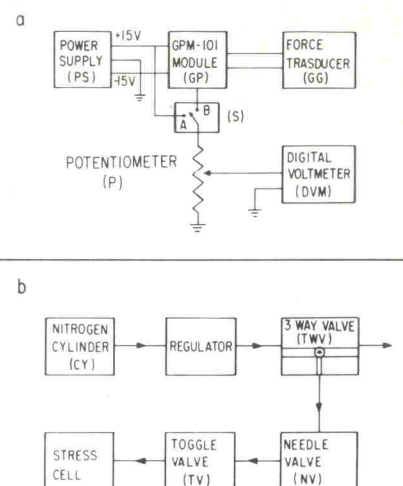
a

POWER SUPPLY (PS)

+15V

-15V

GPM-101 MODULE (GP)

FORCE TRASDUCER (GG)

A

B

(S)

POTENTIOMETER (P)

DIGITAL VOLTMETER (DVM)

b

NITROGEN CYLINDER (CY)

REGULATOR

3 WAY VALVE (TWV)

STRESS CELL

TOGGLE VALVE (TV)

NEEDLE VALVE (NV)